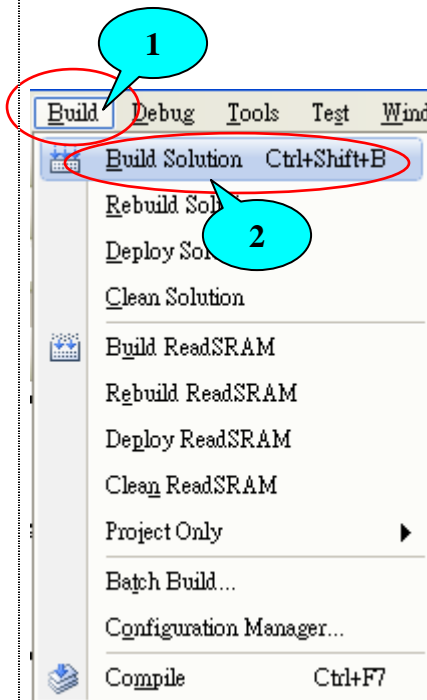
1

Build Debug Tools Test Wind

Build Solution Ctrl+Shift+B

Rebuild Sol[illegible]

2

Deploy So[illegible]

Clean Solution

Build ReadSRAM

Rebuild ReadSRAM

Deploy ReadSRAM

Clean ReadSRAM

Project Only

Batch Build...

Configuration Manager...

Compile Ctrl+F7